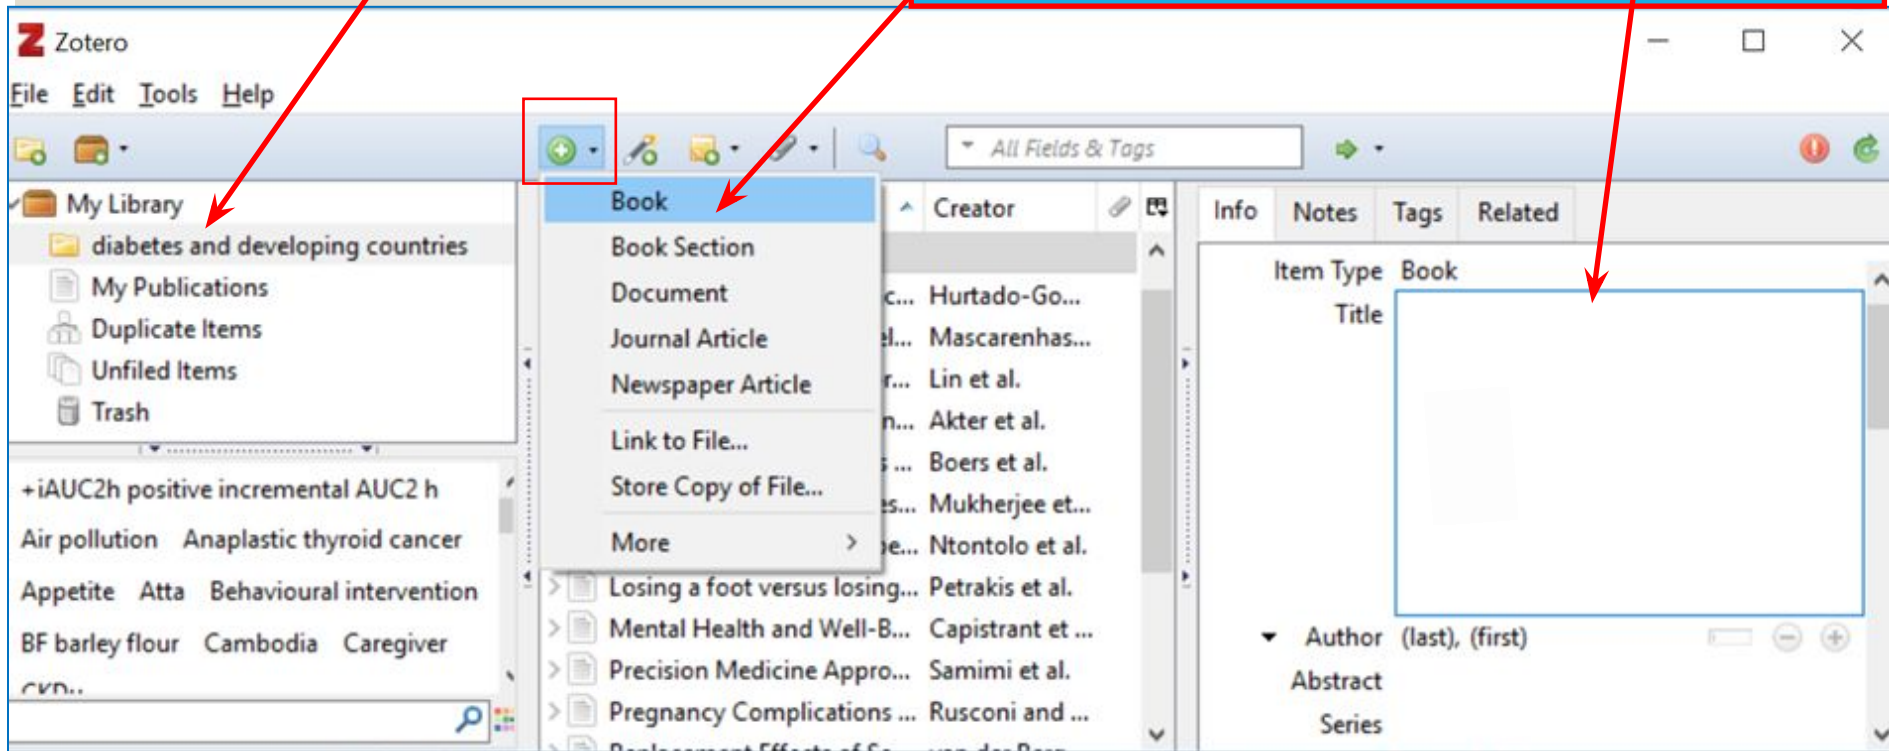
Zotero

File Edit Tools Help

All Fields & Tags

My Library
diabetes and developing countries
My Publications
Duplicate Items
Unfiled Items
Trash

+iAUC2h positive incremental AUC2 h
Air pollution Anaplastic thyroid cancer
Appetite Atta Behavioural intervention
BF barley flour Cambodia Caregiver
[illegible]

Book
Book Section
Document
Journal Article
Newspaper Article
Link to File...
Store Copy of File...
More

Creator
c... Hurtado-Go...
el... Mascarenhas...
r... Lin et al.
n... Akter et al.
s ... Boers et al.
s... Mukherjee et...
e... Ntontolo et al.
Losing a foot versus losing... Petrakis et al.
Mental Health and Well-B... Capistrant et ...
Precision Medicine Appro... Samimi et al.
Pregnancy Complications ... Rusconi and ...

Info Notes Tags Related
Item Type Book
Title
Author (last), (first)
Abstract
Series